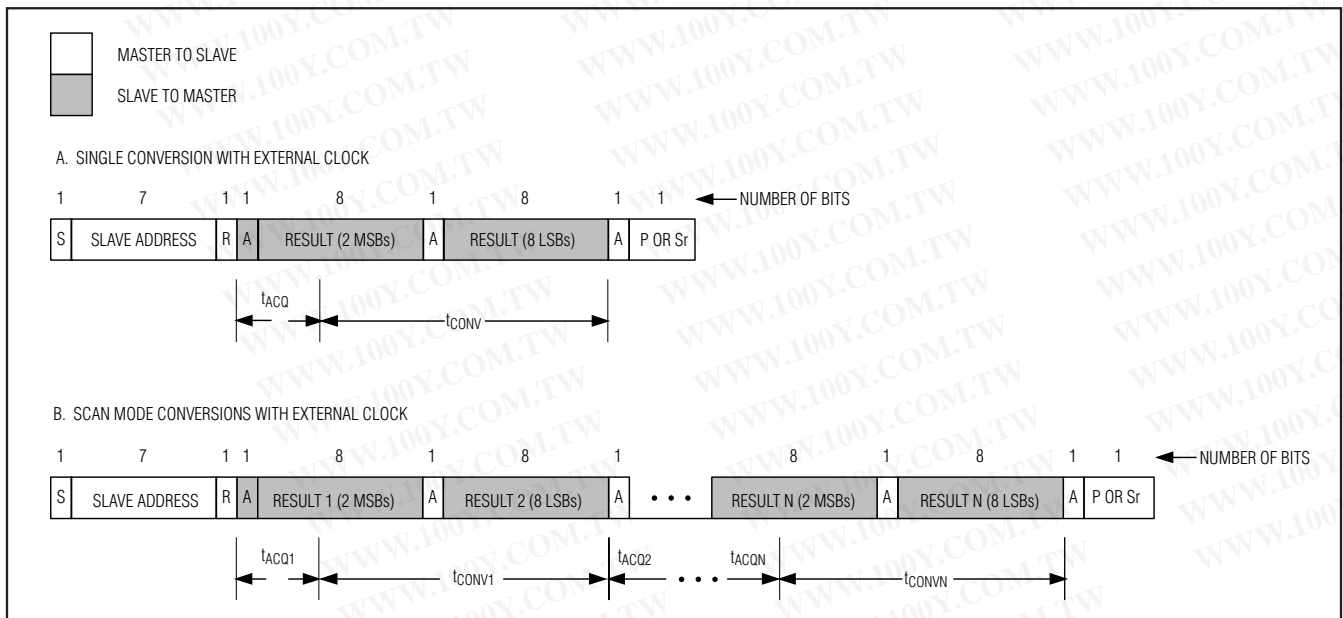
MASTER TO SLAVE

SLAVE TO MASTER

A. SINGLE CONVERSION WITH EXTERNAL CLOCK

1 7 1 1 8 1 8 1 1 NUMBER OF BITS

| S | SLAVE ADDRESS | R | A | RESULT (2 MSBs) | A | RESULT (8 LSBs) | A | P OR Sr |
|---|---|---|---|---|---|---|---|---|

$t_{ACQ}$ $t_{CONV}$

B. SCAN MODE CONVERSIONS WITH EXTERNAL CLOCK

1 7 1 1 8 1 8 1 8 1 8 1 1 NUMBER OF BITS

| S | SLAVE ADDRESS | R | A | RESULT 1 (2 MSBs) | A | RESULT 2 (8 LSBs) | A | • • • | RESULT N (2 MSBs) | A | RESULT N (8 LSBs) | A | P OR Sr |
|---|---|---|---|---|---|---|---|---|---|---|---|---|---|

$t_{ACQ1}$ $t_{CONV1}$ $t_{ACQ2}$ • • • $t_{ACQN}$ $t_{CONVN}$

WWW.100Y.COM.TW